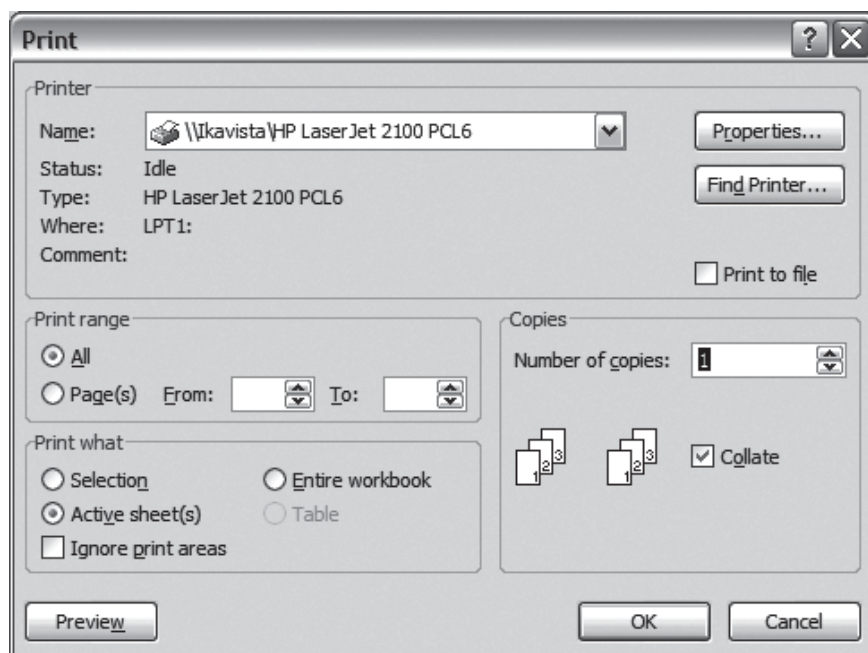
Print

?

Printer

Name: \\Ikavista\HP LaserJet 2100 PCL6

Properties...

Status: Idle

Type: HP LaserJet 2100 PCL6

Find Printer...

Where: LPT1:

Comment:

Print to file

Print range

All

Page(s) From: To:

Copies

Number of copies: 1

Print what

Selection

Entire workbook

Active sheet(s)

Table

Ignore print areas

1 2 3

1 2 3

Collate

Preview

OK

Cancel